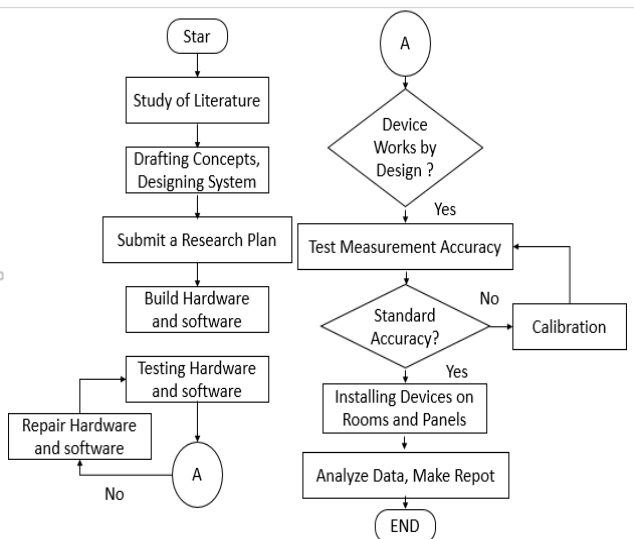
Star

Study of Literature

Drafting Concepts, Designing System

Submit a Research Plan

Build Hardware and software

Testing Hardware and software

Repair Hardware and software

A

No

A

Device Works by Design ?

Yes

Test Measurement Accuracy

Standard Accuracy?

No

Calibration

Yes

Installing Devices on Rooms and Panels

Analyze Data, Make Repot

END